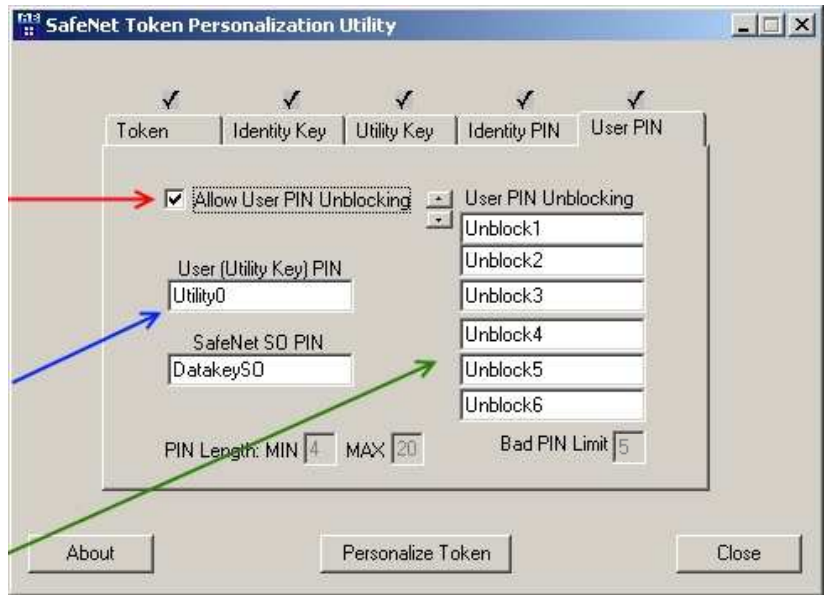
SafeNet Token Personalization Utility

Token | Identity Key | Utility Key | Identity PIN | User PIN

Allow User PIN Unblocking

User PIN Unblocking
Unblock1
Unblock2
Unblock3
Unblock4
Unblock5
Unblock6

User (Utility Key) PIN
Utility0

SafeNet SO PIN
DatakeySO

PIN Length: MIN 4 MAX 20

Bad PIN Limit 5

About
Personalize Token
Close